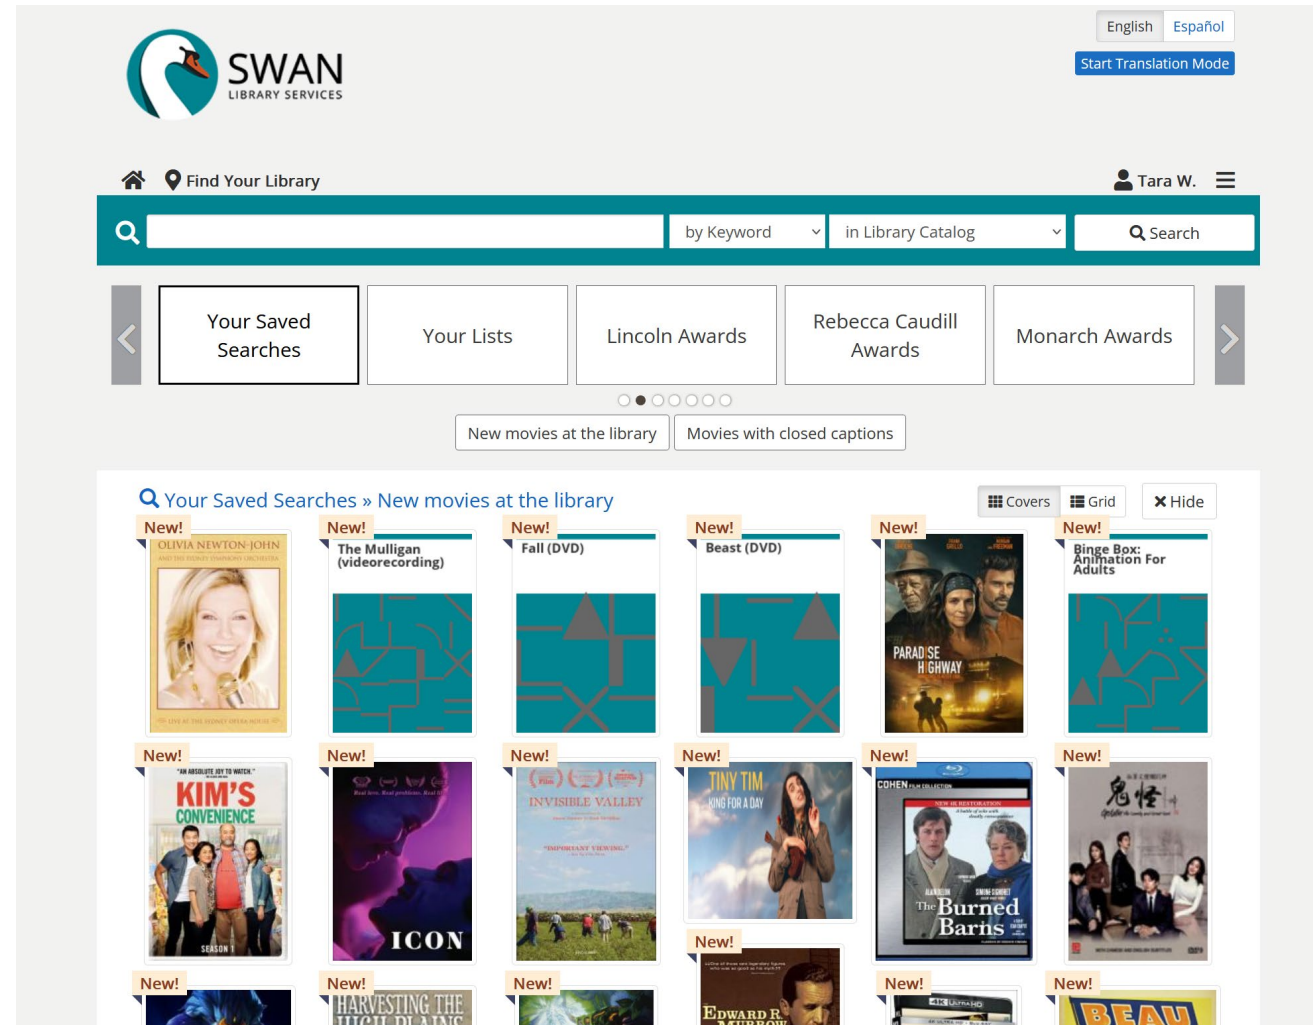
English Español

Start Translation Mode

SWAN
LIBRARY SERVICES

Find Your Library

Tara W.

by Keyword
in Library Catalog
Search

Your Saved Searches
Your Lists
Lincoln Awards
Rebecca Caudill Awards
Monarch Awards

New movies at the library
Movies with closed captions

Your Saved Searches » New movies at the library

Covers
Grid
Hide

New!
OLIVIA NEWTON-JOHN
AND THE SYDNEY SYMPHONY ORCHESTRA
LIVE AT THE SYDNEY OPERA HOUSE

New!
The Mulligan (videorecording)

New!
Fall (DVD)

New!
Beast (DVD)

New!
PARADISE HIGHWAY

New!
Binge Box: Animation For Adults

New!
"AN ABSOLUTE JOY TO WATCH."
KIM'S CONVENIENCE
SEASON 1

New!
ICON

New!
INVISIBLE VALLEY
"IMPORTANT VIEWING."

New!
TINY TIM
KING FOR A DAY

New!
COHEN FILM COLLECTION
NEW 4K RESTORATION
The Burned Barns

New!

New!
EDWARD R. MURROW

New!

New!
HARVESTING THE HIGH PLAINS

New!

New!
4K ULTRA HD

New!
BEAU